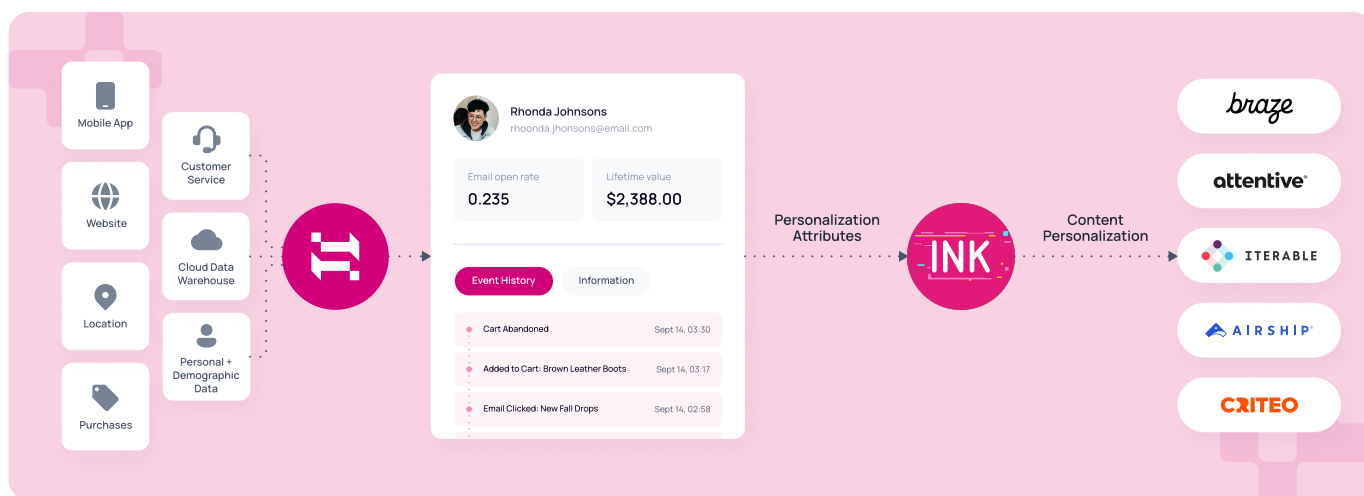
Mobile App

Website

Location

Purchases

Customer Service

Cloud Data Warehouse

Personal + Demographic Data

Rhonda Johnsons
rhoonda.jhonsons@email.com

Email open rate
0.235

Lifetime value
$2,388.00

Event History

Information

Cart Abandoned Sept 14, 03:30

Added to Cart: Brown Leather Boots Sept 14, 03:17

Email Clicked: New Fall Drops Sept 14, 02:58

Personalization Attributes

INK

Content Personalization

braze

attentive

ITERABLE

AIRSHIP

CRITEO